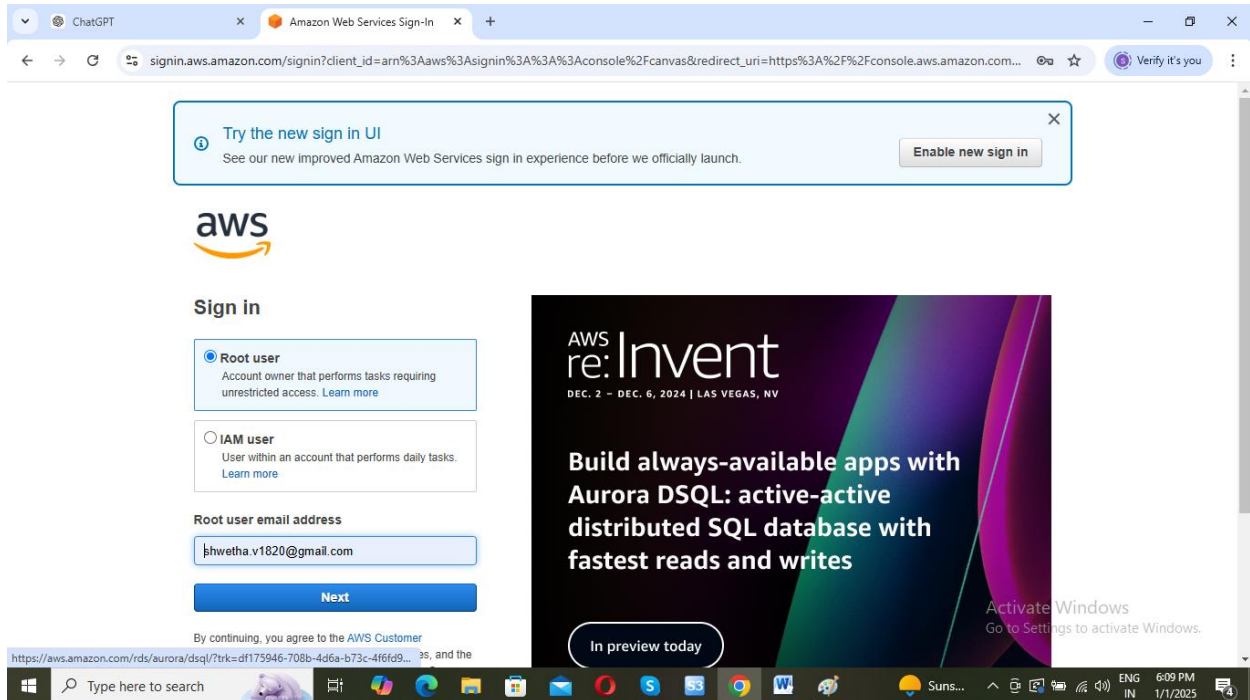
ChatGPT
Amazon Web Services Sign-In
signin.aws.amazon.com/signin?client_id=arn%3Aaws%3Asignin%3A%3A%3Aconsole%2Fcanvas&redirect_uri=https%3A%2F%2Fconsole.aws.amazon.com...
Verify it's you

Try the new sign in UI
See our new improved Amazon Web Services sign in experience before we officially launch.
Enable new sign in

aws

Sign in

Root user
Account owner that performs tasks requiring unrestricted access. Learn more

IAM user
User within an account that performs daily tasks. Learn more

Root user email address
shwetha.v1820@gmail.com

Next

By continuing, you agree to the AWS Customer
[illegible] es, and the

https://aws.amazon.com/rds/aurora/dsql/?trk=df175946-708b-4d6a-b73c-4f6fd9...

AWS re:Invent
DEC. 2 – DEC. 6, 2024 | LAS VEGAS, NV

Build always-available apps with Aurora DSQL: active-active distributed SQL database with fastest reads and writes

In preview today

Activate Windows
Go to Settings to activate Windows.

Type here to search
Suns...
ENG IN
6:09 PM
1/1/2025
4